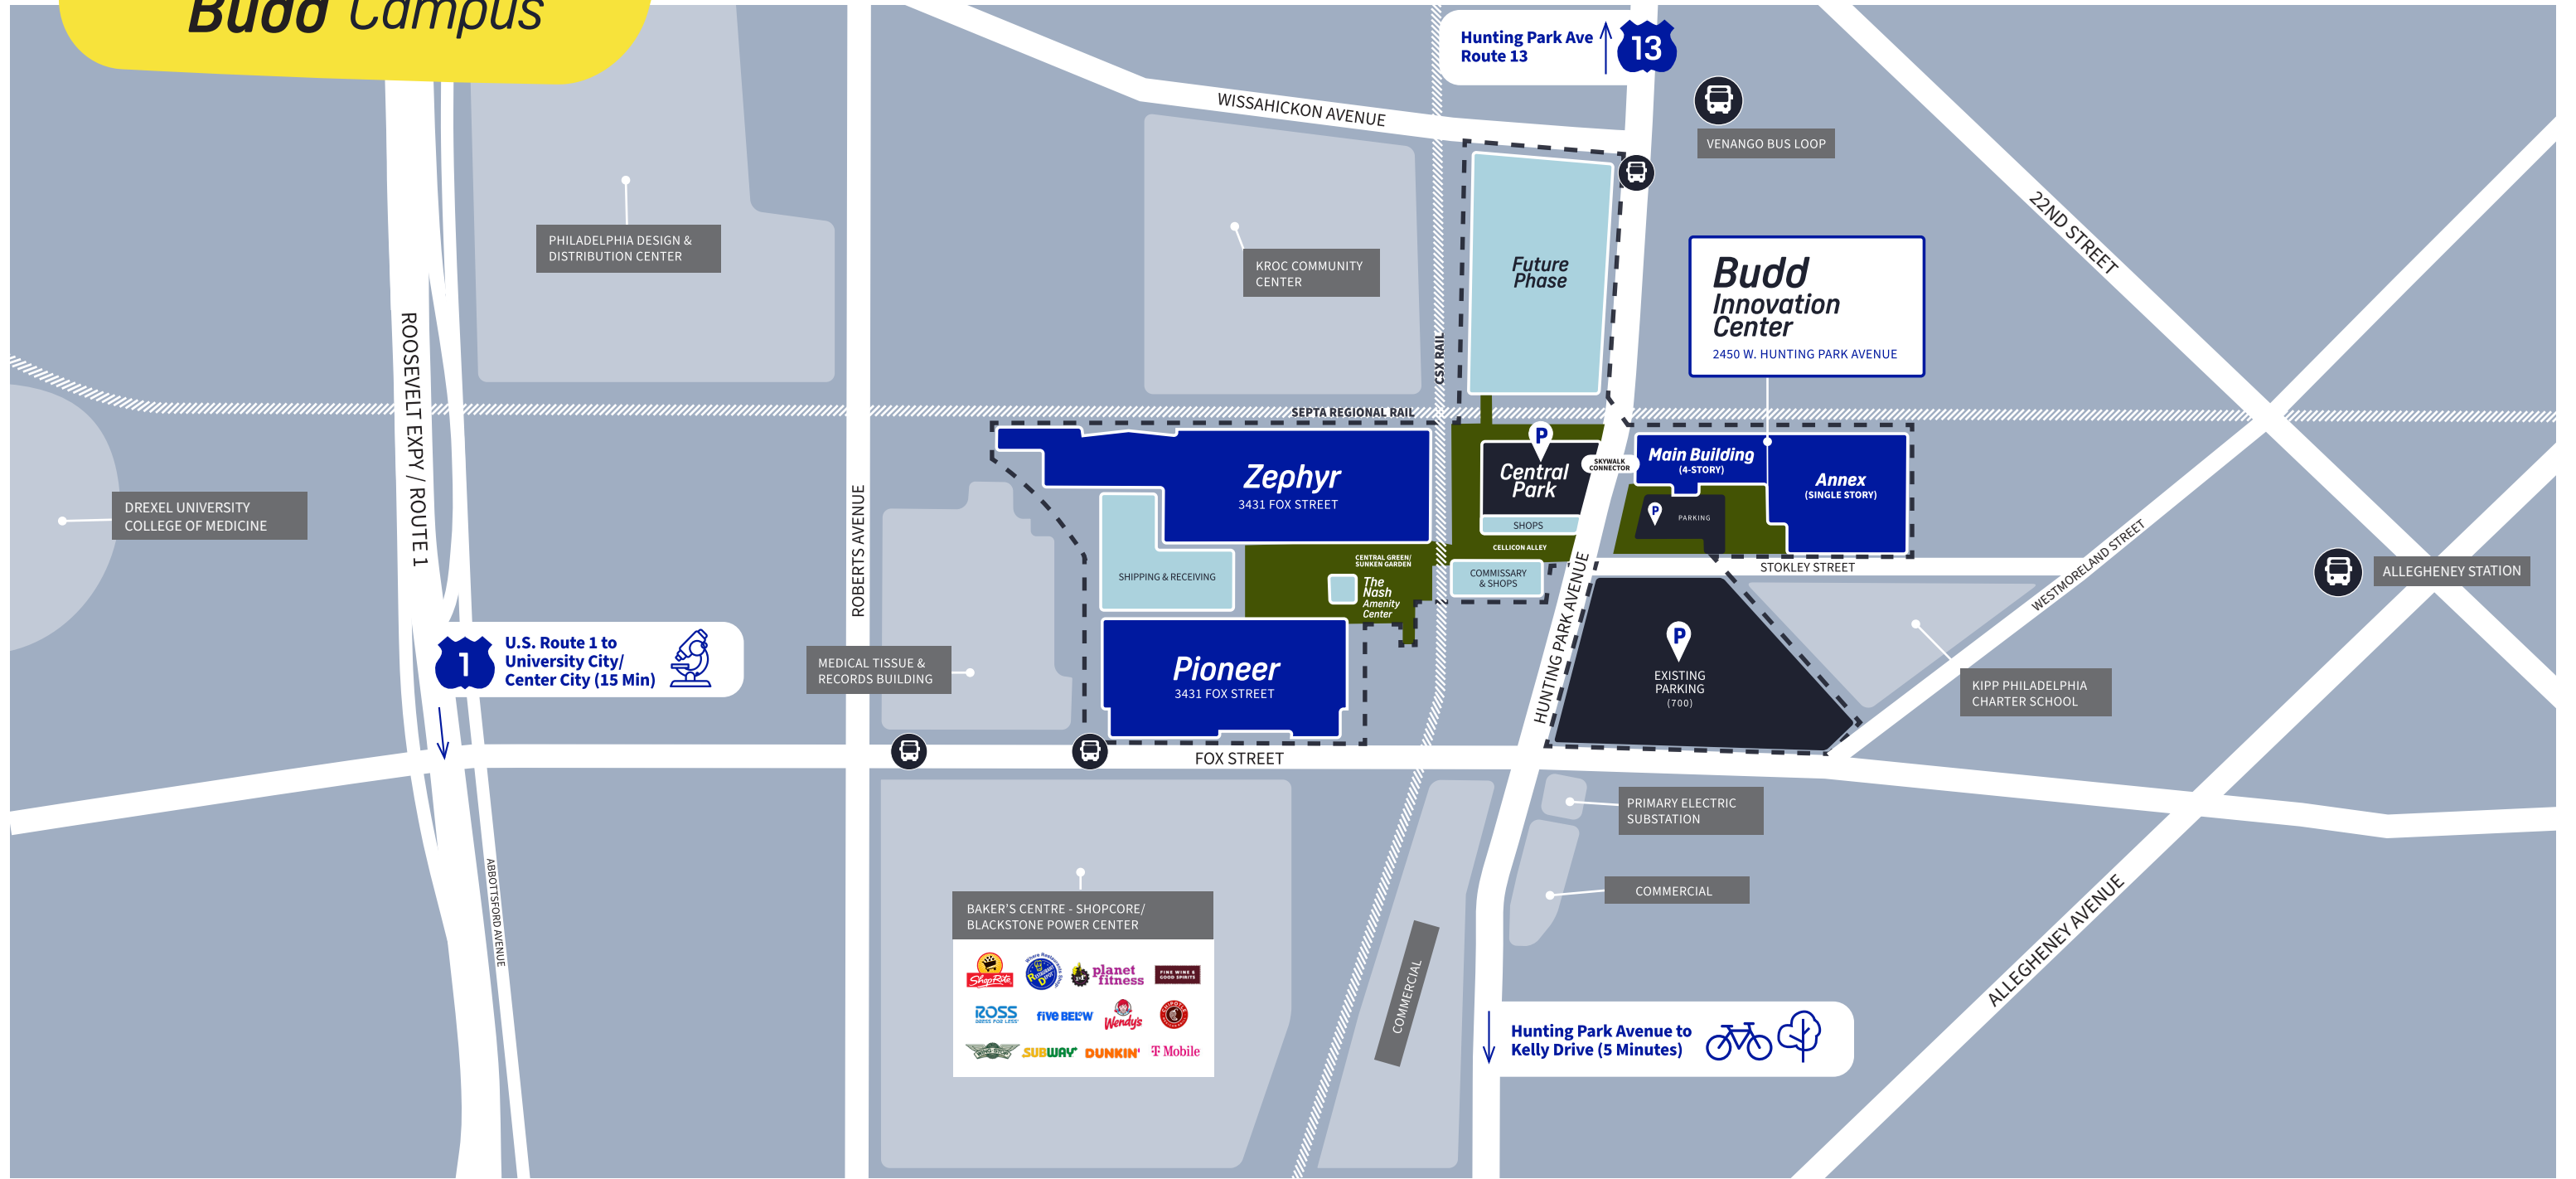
Budd Campus

Hunting Park Ave Route 13

13

WISSAHICKON AVENUE

VENANGO BUS LOOP

22ND STREET

PHILADELPHIA DESIGN & DISTRIBUTION CENTER

KROC COMMUNITY CENTER

CSX RAIL

Future Phase

Budd Innovation Center
2450 W. HUNTING PARK AVENUE

ROOSEVELT EXPY / ROUTE 1

SEPTA REGIONAL RAIL

DREXEL UNIVERSITY COLLEGE OF MEDICINE

Zephyr
3431 FOX STREET

Central Park

SKYWALK CONNECTOR

Main Building (4-STORY)

Annex (SINGLE STORY)

PARKING

SHOPS

CELLICON ALLEY

SHIPPING & RECEIVING

CENTRAL GREEN/ SUNKEN GARDEN

The Nash Amenity Center

COMMISSARY & SHOPS

STOKLEY STREET

WESTMORELAND STREET

ALLEGHENY STATION

ROBERTS AVENUE

HUNTING PARK AVENUE

1

U.S. Route 1 to University City/ Center City (15 Min)

MEDICAL TISSUE & RECORDS BUILDING

Pioneer
3431 FOX STREET

EXISTING PARKING (700)

KIPP PHILADELPHIA CHARTER SCHOOL

FOX STREET

PRIMARY ELECTRIC SUBSTATION

ABBOTTSFORD AVENUE

COMMERCIAL

BAKER'S CENTRE - SHOPCORE/ BLACKSTONE POWER CENTER

ShopRite planet fitness FINE WINE & GOOD SPIRITS ROSS five BELOW Wendy's SUBWAY DUNKIN' T Mobile

COMMERCIAL

ALLEGHENY AVENUE

Hunting Park Avenue to Kelly Drive (5 Minutes)